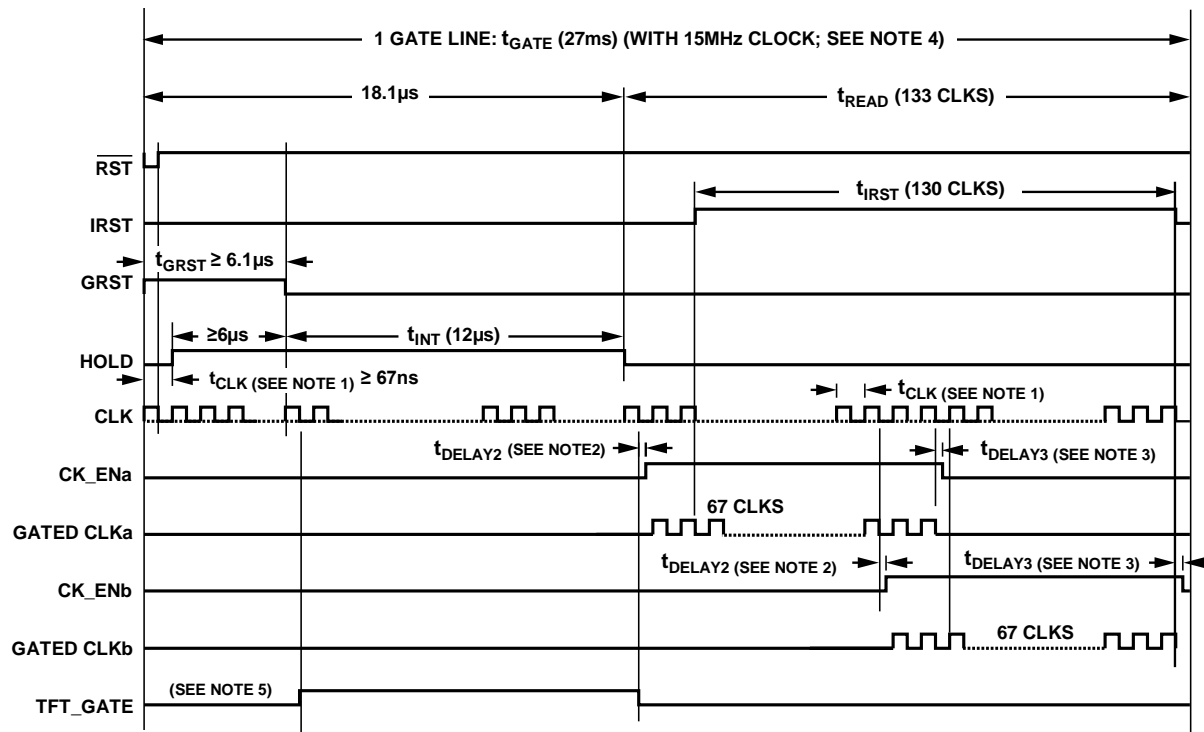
1 GATE LINE: $t_{GATE}$ (27ms) (WITH 15MHz CLOCK; SEE NOTE 4)

18.1μs

$t_{READ}$ (133 CLKS)

$\overline{RST}$

$t_{IRST}$ (130 CLKS)

IRST

$t_{GRST}$ ≥ 6.1μs

GRST

≥6μs

$t_{INT}$ (12μs)

HOLD

$t_{CLK}$ (SEE NOTE 1) ≥ 67ns

$t_{CLK}$ (SEE NOTE 1)

CLK

$t_{DELAY2}$ (SEE NOTE2)

$t_{DELAY3}$ (SEE NOTE 3)

CK_ENa

67 CLKS

GATED CLKa

$t_{DELAY2}$ (SEE NOTE 2)

$t_{DELAY3}$ (SEE NOTE 3)

CK_ENb

67 CLKS

GATED CLKb

(SEE NOTE 5)

TFT_GATE